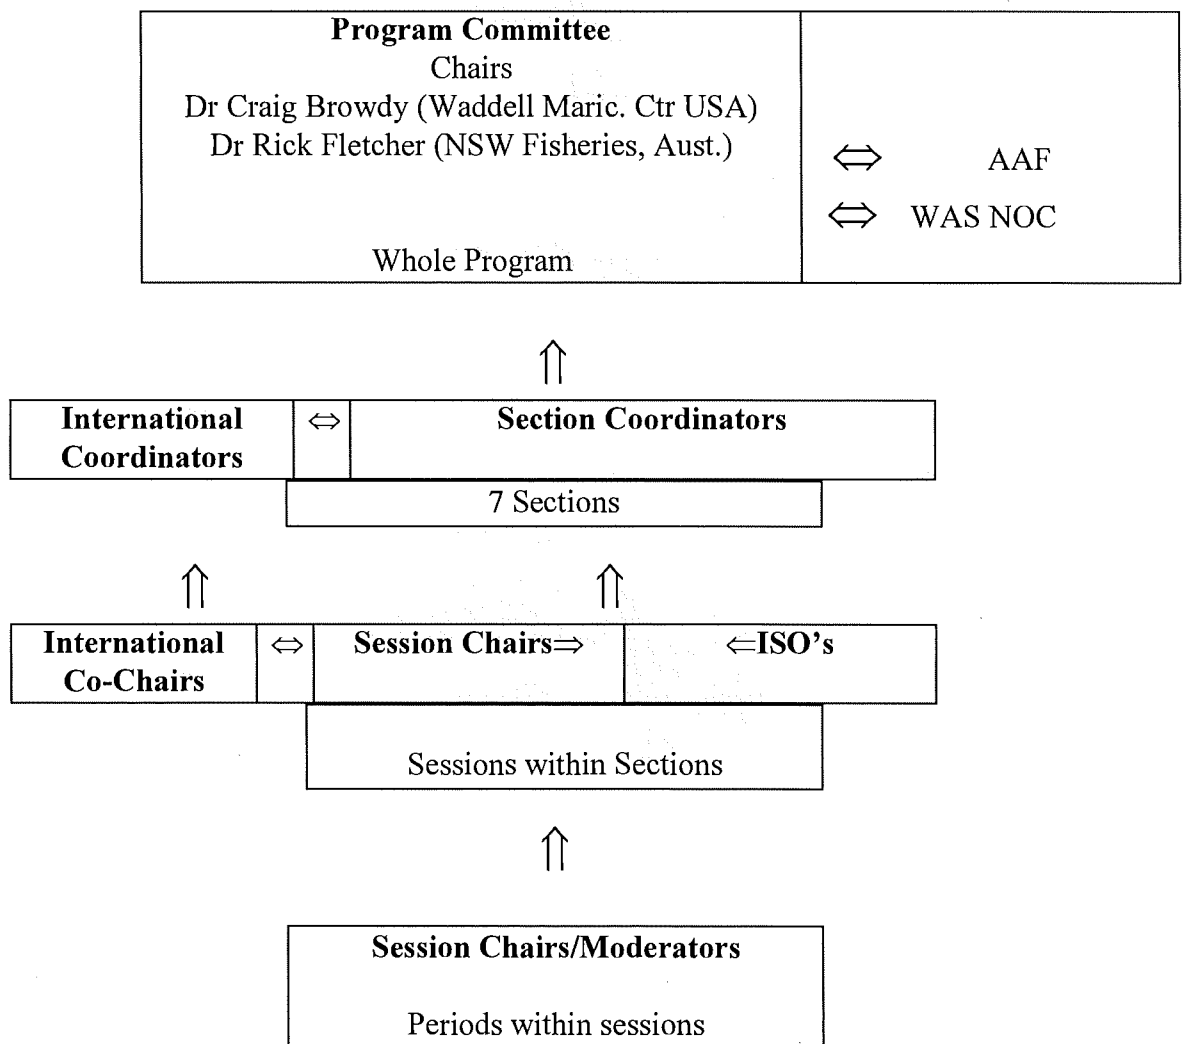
**Program Committee**
Chairs
Dr Craig Browdy (Waddell Maric. Ctr USA)
Dr Rick Fletcher (NSW Fisheries, Aust.)

Whole Program

$\Leftrightarrow$ AAF

$\Leftrightarrow$ WAS NOC

$\Uparrow$

**International Coordinators** $\Leftrightarrow$ **Section Coordinators**

7 Sections

$\Uparrow$ $\Uparrow$

**International Co-Chairs** $\Leftrightarrow$ **Session Chairs$\Rightarrow$** **$\Leftarrow$ISO's**

Sessions within Sections

$\Uparrow$

**Session Chairs/Moderators**

Periods within sessions